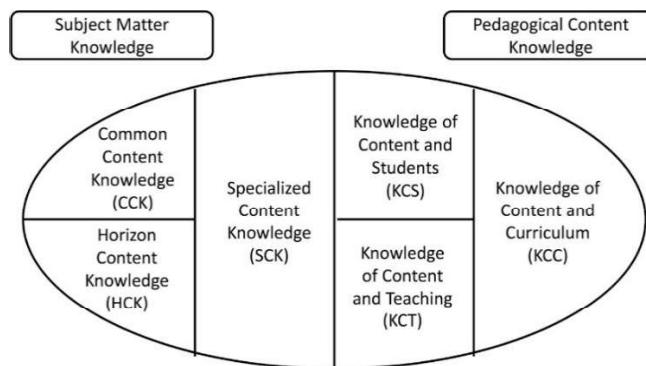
Subject Matter Knowledge

Pedagogical Content Knowledge

Common Content Knowledge (CCK)

Horizon Content Knowledge (HCK)

Specialized Content Knowledge (SCK)

Knowledge of Content and Students (KCS)

Knowledge of Content and Teaching (KCT)

Knowledge of Content and Curriculum (KCC)